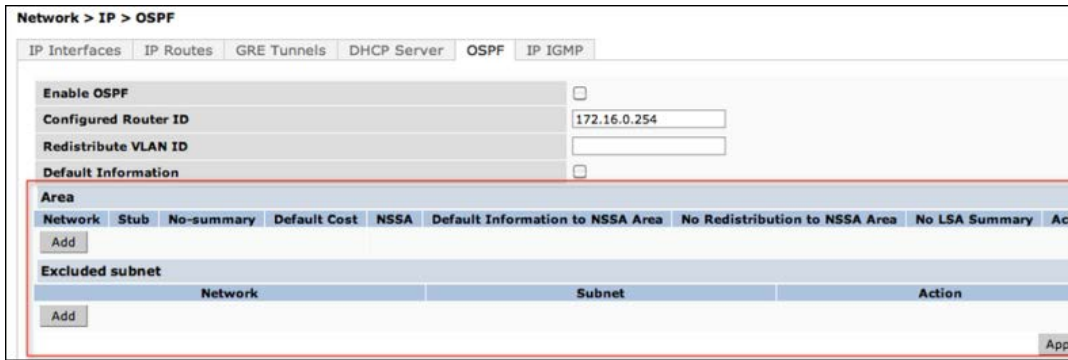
Network > IP > OSPF

IP Interfaces | IP Routes | GRE Tunnels | DHCP Server | OSPF | IP IGMP

| | |
|---|---|
| Enable OSPF | |
| Configured Router ID | 172.16.0.254 |
| Redistribute VLAN ID | |
| Default Information | |

Area

| Network | Stub | No-summary | Default Cost | NSSA | Default Information to NSSA Area | No Redistribution to NSSA Area | No LSA Summary | Ac |
|---|---|---|---|---|---|---|---|---|

Add

Excluded subnet

| Network | Subnet | Action |
|---|---|---|

Add

App